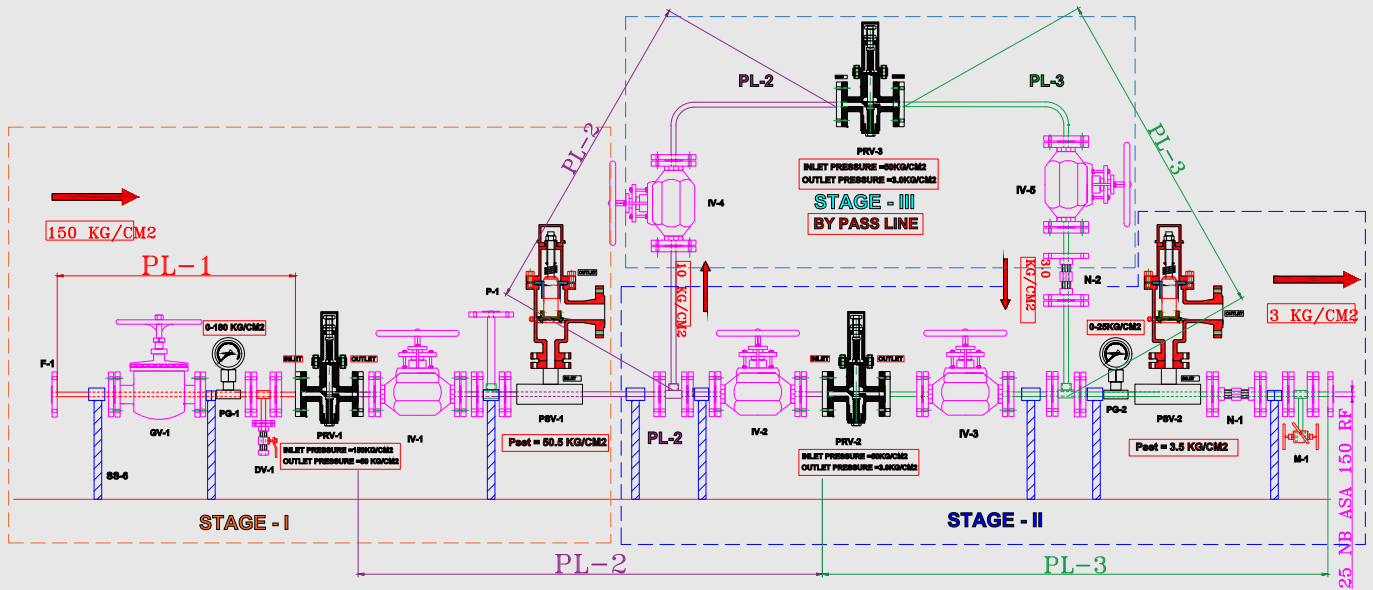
PL-2
PL-3
PL-2
PL-3
PRV-3
INLET PRESSURE =60KG/CM2
OUTLET PRESSURE =3.0KG/CM2
STAGE - III
BY PASS LINE
IV-4
IV-5
150 KG/CM2
PL-1
10 KG/CM2
3.0 KG/CM2
N-2
3 KG/CM2
P-1
OUTLET
INLET
0-160 KG/CM2
0-25KG/CM2
F-1
INLET
OUTLET
INLET
OUTLET
GV-1
PG-1
PRV-1
IV-1
PSV-1
PL-2
IV-2
PRV-2
IV-3
PG-2
PSV-2
N-1
SS-6
DV-1
INLET PRESSURE =150KG/CM2
OUTLET PRESSURE =60 KG/CM2
Pset = 50.5 KG/CM2
INLET PRESSURE =60KG/CM2
OUTLET PRESSURE =3.0KG/CM2
Pset = 3.5 KG/CM2
M-1
STAGE - I
STAGE - II
25 NB ASA 150 RF
PL-2
PL-3